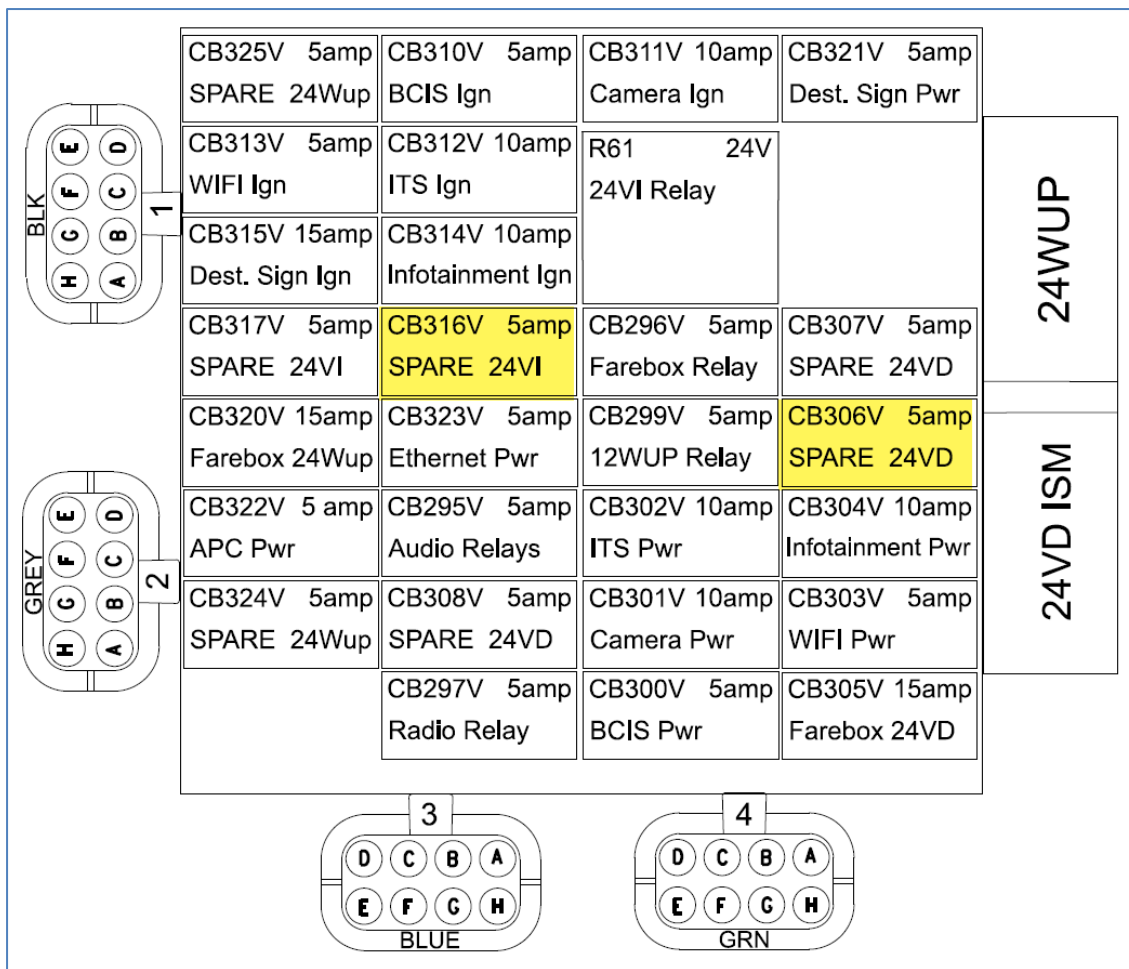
| CB325V 5amp SPARE 24Wup | CB310V 5amp BCIS Ign | CB311V 10amp Camera Ign | CB321V 5amp Dest. Sign Pwr |
|---|---|---|---|
| CB313V 5amp WIFI Ign | CB312V 10amp ITS Ign | R61 24V 24VI Relay | |
| CB315V 15amp Dest. Sign Ign | CB314V 10amp Infotainment Ign | | |
| CB317V 5amp SPARE 24VI | CB316V 5amp SPARE 24VI | CB296V 5amp Farebox Relay | CB307V 5amp SPARE 24VD |
| CB320V 15amp Farebox 24Wup | CB323V 5amp Ethernet Pwr | CB299V 5amp 12WUP Relay | CB306V 5amp SPARE 24VD |
| CB322V 5 amp APC Pwr | CB295V 5amp Audio Relays | CB302V 10amp ITS Pwr | CB304V 10amp Infotainment Pwr |
| CB324V 5amp SPARE 24Wup | CB308V 5amp SPARE 24VD | CB301V 10amp Camera Pwr | CB303V 5amp WIFI Pwr |
| | CB297V 5amp Radio Relay | CB300V 5amp BCIS Pwr | CB305V 15amp Farebox 24VD |

24WUP

24VD ISM

BLK 1
E D
F C
G B
H A

GREY 2
E D
F C
G B
H A

3
D C B A
E F G H
BLUE

4
D C B A
E F G H
GRN